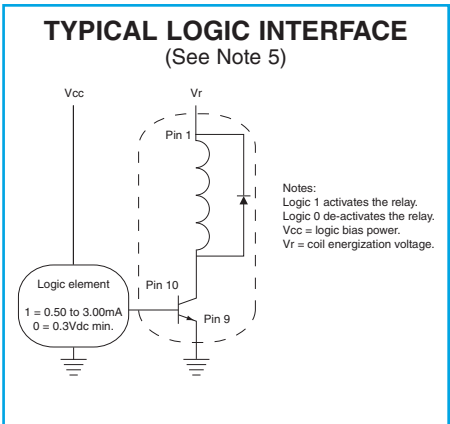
TYPICAL LOGIC INTERFACE
(See Note 5)

Vcc

Vr

Pin 1

Notes:
Logic 1 activates the relay.
Logic 0 de-activates the relay.
Vcc = logic bias power.
Vr = coil energization voltage.

Logic element

1 = 0.50 to 3.00mA
0 = 0.3Vdc min.

Pin 10

Pin 9